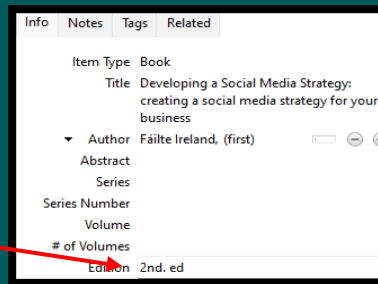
Info Notes Tags Related

| | |
|---|---|
| Item Type | Book |
| Title | Developing a Social Media Strategy: creating a social media strategy for your business |
| Author | Fáilte Ireland, (first) |
| Abstract | |
| Series | |
| Series Number | |
| Volume | |
| # of Volumes | |
| Edition | 2nd. ed |